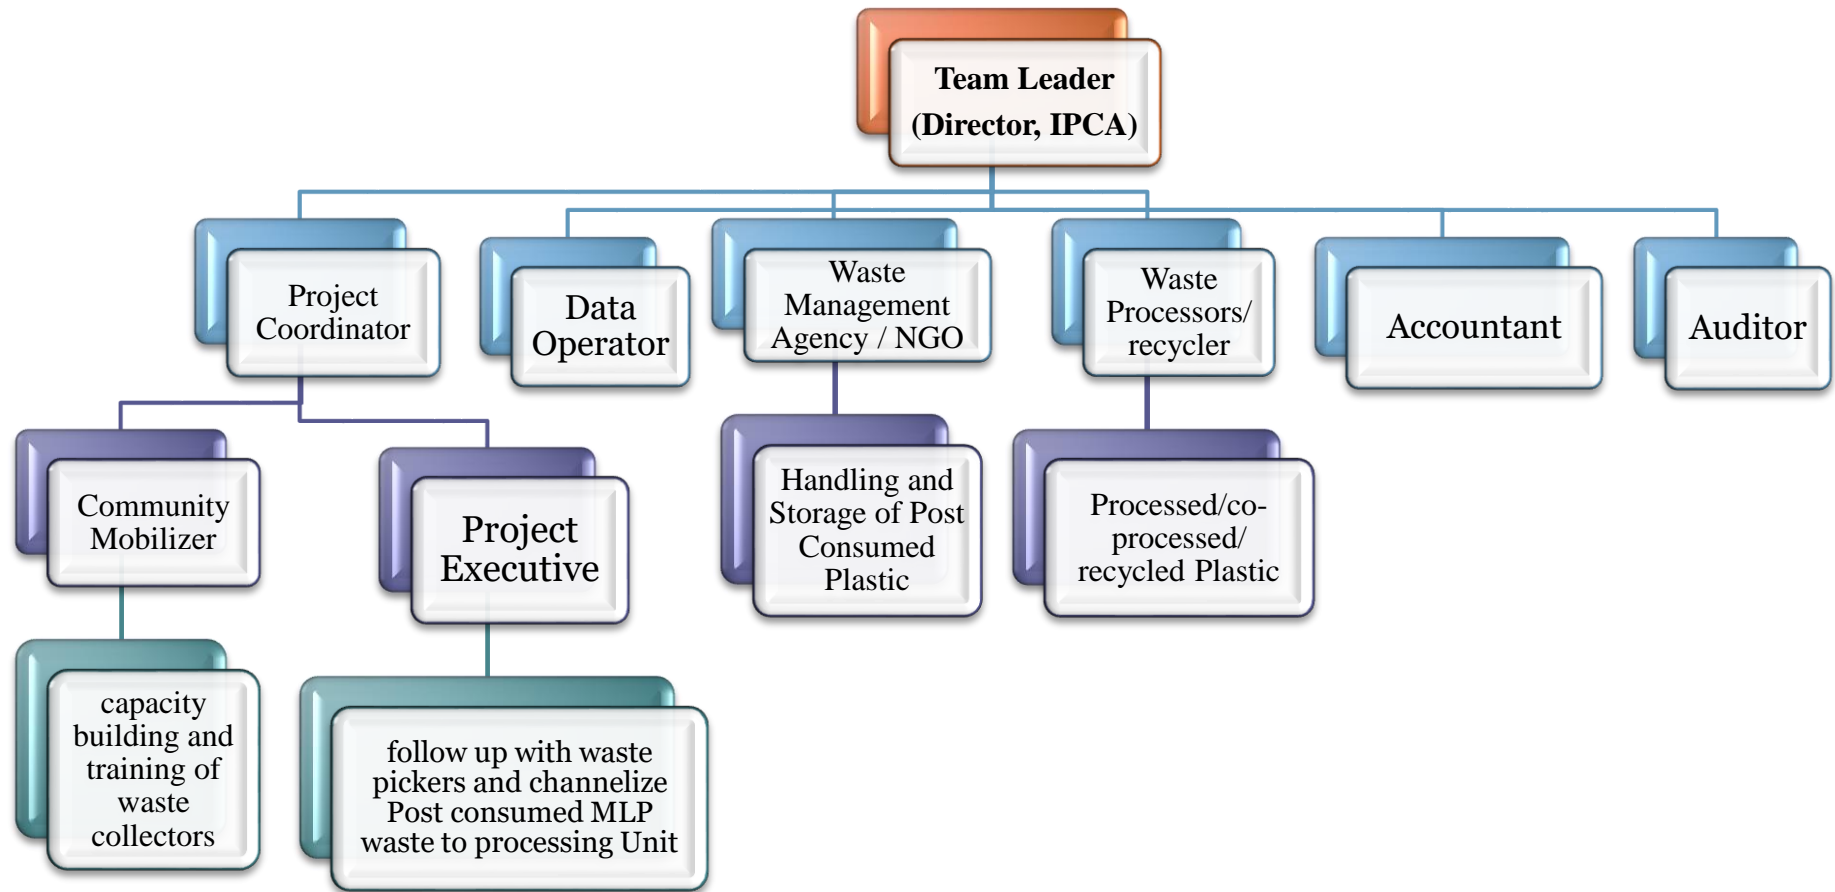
Team Leader
(Director, IPCA)

Project Coordinator

Data Operator

Waste Management Agency / NGO

Waste Processors/ recycler

Accountant

Auditor

Community Mobilizer

Project Executive

Handling and Storage of Post Consumed Plastic

Processed/co-processed/ recycled Plastic

capacity building and training of waste collectors

follow up with waste pickers and channelize Post consumed MLP waste to processing Unit